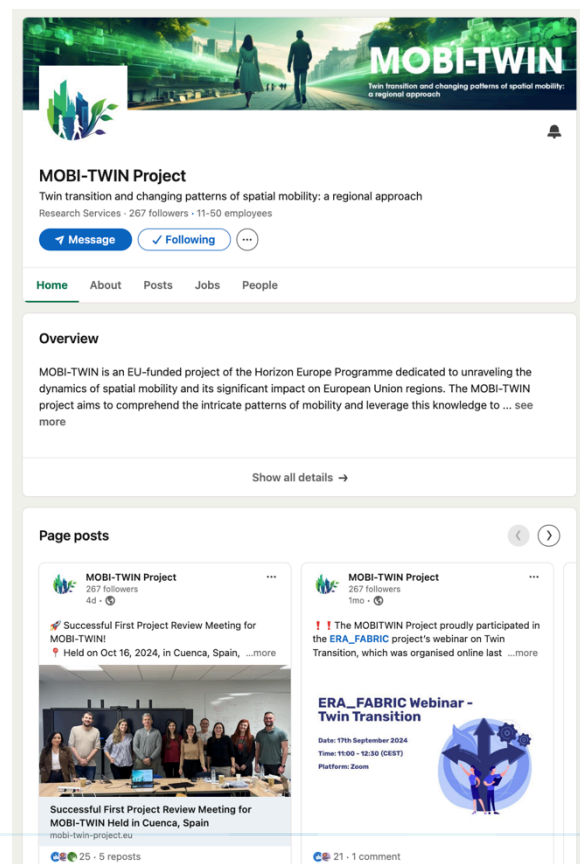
MOBI-TWIN

Twin transition and changing patterns of spatial mobility: a regional approach

MOBI-TWIN Project

Twin transition and changing patterns of spatial mobility: a regional approach

Research Services · 267 followers · 11-50 employees

Message ✓ Following ···

Home About Posts Jobs People

Overview

MOBI-TWIN is an EU-funded project of the Horizon Europe Programme dedicated to unraveling the dynamics of spatial mobility and its significant impact on European Union regions. The MOBI-TWIN project aims to comprehend the intricate patterns of mobility and leverage this knowledge to ... see more

Show all details →

Page posts

MOBI-TWIN Project
267 followers
4d ·

🚀 Successful First Project Review Meeting for MOBI-TWIN!
📍 Held on Oct 16, 2024, in Cuenca, Spain, ...more

Successful First Project Review Meeting for MOBI-TWIN Held in Cuenca, Spain
mobi-twin-project.eu

25 · 5 reposts

MOBI-TWIN Project
267 followers
1mo ·

❗❗ The MOBITWIN Project proudly participated in the ERA_FABRIC project's webinar on Twin Transition, which was organised online last ...more

ERA_FABRIC Webinar - Twin Transition

Date: 17th September 2024
Time: 11:00 - 12:30 (CEST)
Platform: Zoom

21 · 1 comment